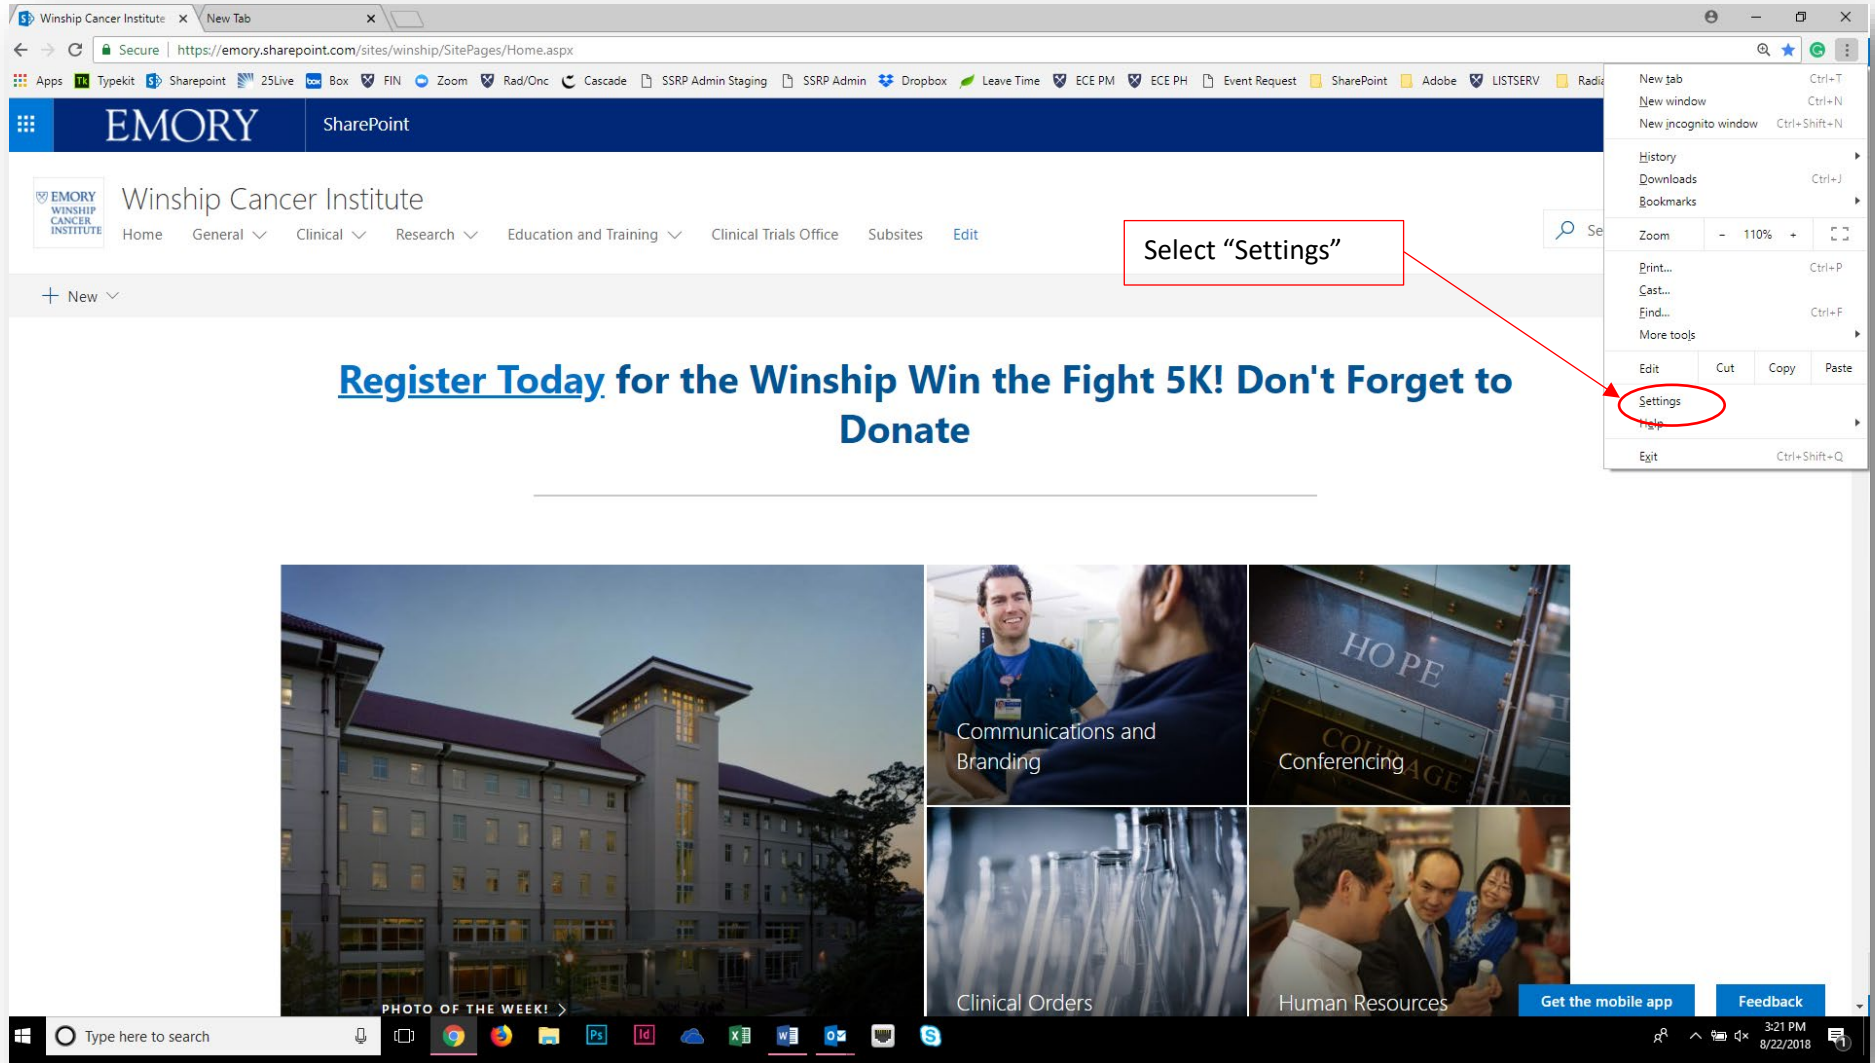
Winship Cancer Institute × New Tab ×

Secure https://emory.sharepoint.com/sites/winship/SitePages/Home.aspx

Apps Typekit Sharepoint 25Live Box FIN Zoom Rad/Onc Cascade SSRP Admin Staging SSRP Admin Dropbox Leave Time ECE PM ECE PH Event Request SharePoint Adobe LISTSERV Radi

EMORY SharePoint

EMORY WINSHIP CANCER INSTITUTE

Winship Cancer Institute

Home General Clinical Research Education and Training Clinical Trials Office Subsites Edit

Se

New

Select “Settings”

New tab Ctrl+T
New window Ctrl+N
New incognito window Ctrl+Shift+N
History
Downloads Ctrl+J
Bookmarks
Zoom − 110% +
Print... Ctrl+P
Cast...
Find... Ctrl+F
More tools
Edit Cut Copy Paste
Settings
Help
Exit Ctrl+Shift+Q

Register Today for the Winship Win the Fight 5K! Don't Forget to Donate

Communications and Branding

HOPE COURAGE

Conferencing

PHOTO OF THE WEEK!

Clinical Orders

Human Resources

Get the mobile app

Feedback

Type here to search

3:21 PM 8/22/2018